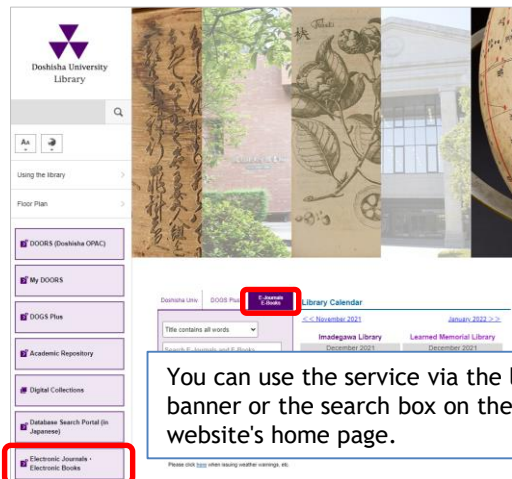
Doshisha University Library

Aa

Using the library

Floor Plan

DOORS (Doshisha OPAC)

My DOORS

DOGS Plus

Academic Repository

Digital Collections

Database Search Portal (in Japanese)

Electronic Journals・Electronic Books

Doshisha Univ. | DOGS Plus | E-Journals E-Books

Title contains all words

Search E-Journals and E-Books

Library Calendar

<< November 2021 | January 2022 >>

Imadegawa Library | Learned Memorial Library

December 2021 | December 2021

You can use the service via the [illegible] banner or the search box on the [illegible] website's home page.

Please click here when issuing weather warnings, etc.